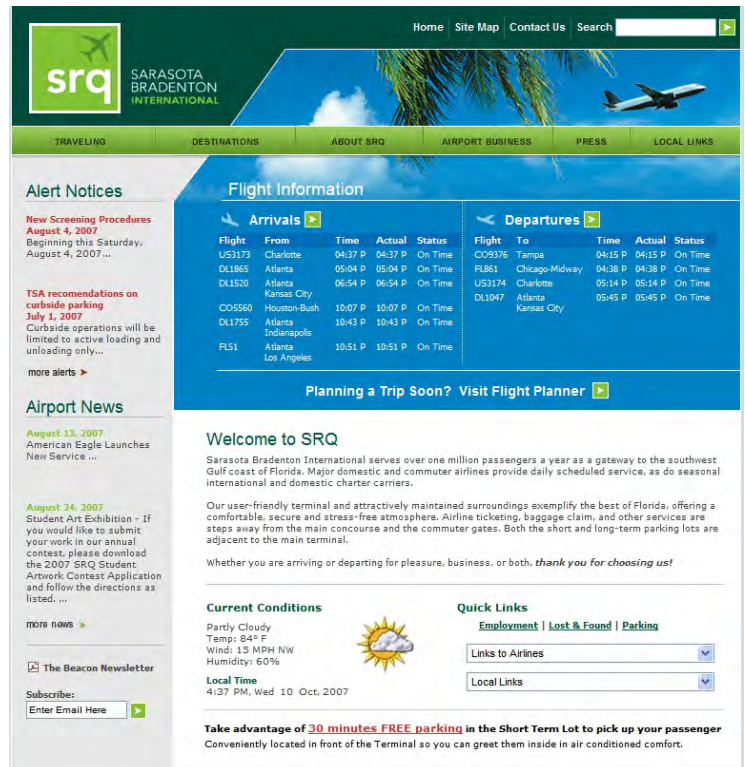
Home | Site Map | Contact Us | Search

srq SARASOTA BRADENTON INTERNATIONAL

TRAVELING | DESTINATIONS | ABOUT SRQ | AIRPORT BUSINESS | PRESS | LOCAL LINKS

Alert Notices

New Screening Procedures
August 4, 2007
Beginning this Saturday, August 4, 2007...

TSA recomendations on curbside parking
July 1, 2007
Curbside operations will be limited to active loading and unloading only...

more alerts

Airport News

August 13, 2007
American Eagle Launches New Service ...

August 24, 2007
Student Art Exhibition - If you would like to submit your work in our annual contest, please download the 2007 SRQ Student Artwork Contest Application and follow the directions as listed. ...

more news

The Beacon Newsletter

Subscribe:
Enter Email Here

Flight Information

Arrivals

| Flight | From | Time | Actual | Status |
|---|---|---|---|---|
| US3173 | Charlotte | 04:37 P | 04:37 P | On Time |
| DL1865 | Atlanta | 05:04 P | 05:04 P | On Time |
| DL1520 | Atlanta Kansas City | 06:54 P | 06:54 P | On Time |
| CO5560 | Houston-Bush | 10:07 P | 10:07 P | On Time |
| DL1755 | Atlanta Indianapolis | 10:43 P | 10:43 P | On Time |
| FL51 | Atlanta Los Angeles | 10:51 P | 10:51 P | On Time |

Departures

| Flight | To | Time | Actual | Status |
|---|---|---|---|---|
| CO9376 | Tampa | 04:15 P | 04:15 P | On Time |
| FL861 | Chicago-Midway | 04:38 P | 04:38 P | On Time |
| US3174 | Charlotte | 05:14 P | 05:14 P | On Time |
| DL1047 | Atlanta Kansas City | 05:45 P | 05:45 P | On Time |

Planning a Trip Soon? Visit Flight Planner

Welcome to SRQ

Sarasota Bradenton International serves over one million passengers a year as a gateway to the southwest Gulf coast of Florida. Major domestic and commuter airlines provide daily scheduled service, as do seasonal international and domestic charter carriers.

Our user-friendly terminal and attractively maintained surroundings exemplify the best of Florida, offering a comfortable, secure and stress-free atmosphere. Airline ticketing, baggage claim, and other services are steps away from the main concourse and the commuter gates. Both the short and long-term parking lots are adjacent to the main terminal.

Whether you are arriving or departing for pleasure, business, or both, thank you for choosing us!

Current Conditions
Partly Cloudy
Temp: 84° F
Wind: 15 MPH NW
Humidity: 60%

Local Time
4:37 PM, Wed 10 Oct, 2007

Quick Links
Employment | Lost & Found | Parking
Links to Airlines
Local Links

Take advantage of 30 minutes FREE parking in the Short Term Lot to pick up your passenger
Conveniently located in front of the Terminal so you can greet them inside in air conditioned comfort.